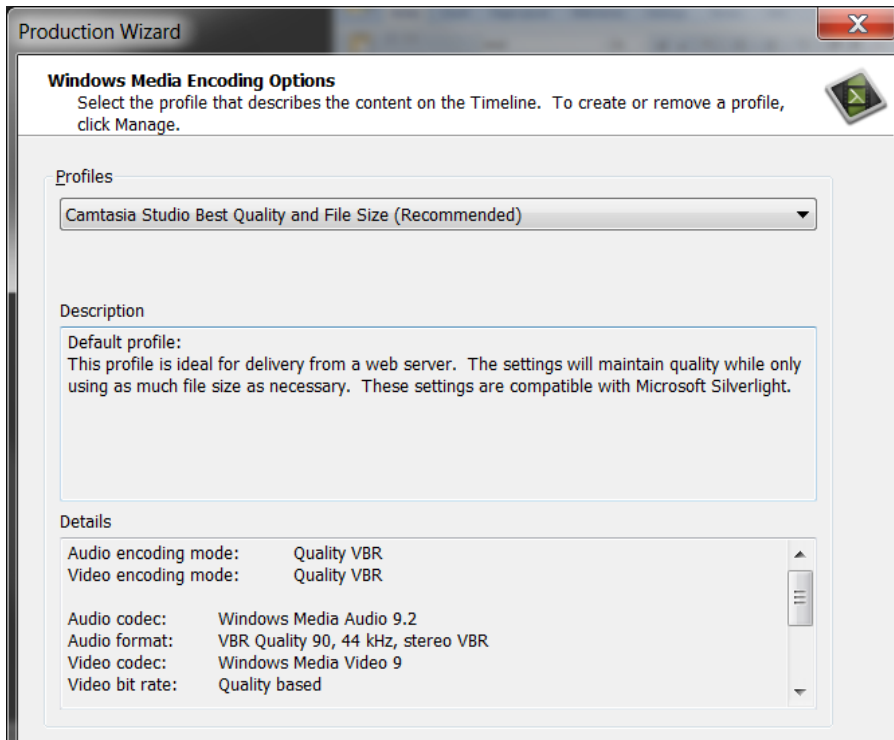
Production Wizard

Windows Media Encoding Options
Select the profile that describes the content on the Timeline. To create or remove a profile, click Manage.

Profiles

Camtasia Studio Best Quality and File Size (Recommended)

Description

Default profile:
This profile is ideal for delivery from a web server. The settings will maintain quality while only using as much file size as necessary. These settings are compatible with Microsoft Silverlight.

Details

Audio encoding mode: Quality VBR
Video encoding mode: Quality VBR

Audio codec: Windows Media Audio 9.2
Audio format: VBR Quality 90, 44 kHz, stereo VBR
Video codec: Windows Media Video 9
Video bit rate: Quality based